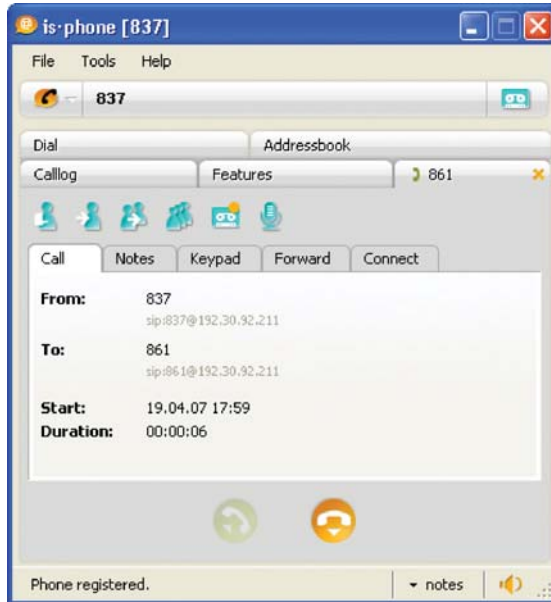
is·phone [837]

File Tools Help

837

Dial
Addressbook
Calllog
Features
861

Call
Notes
Keypad
Forward
Connect

From: 837
sip:837@192.30.92.211

To: 861
sip:861@192.30.92.211

Start: 19.04.07 17:59
Duration: 00:00:06

Phone registered.
notes